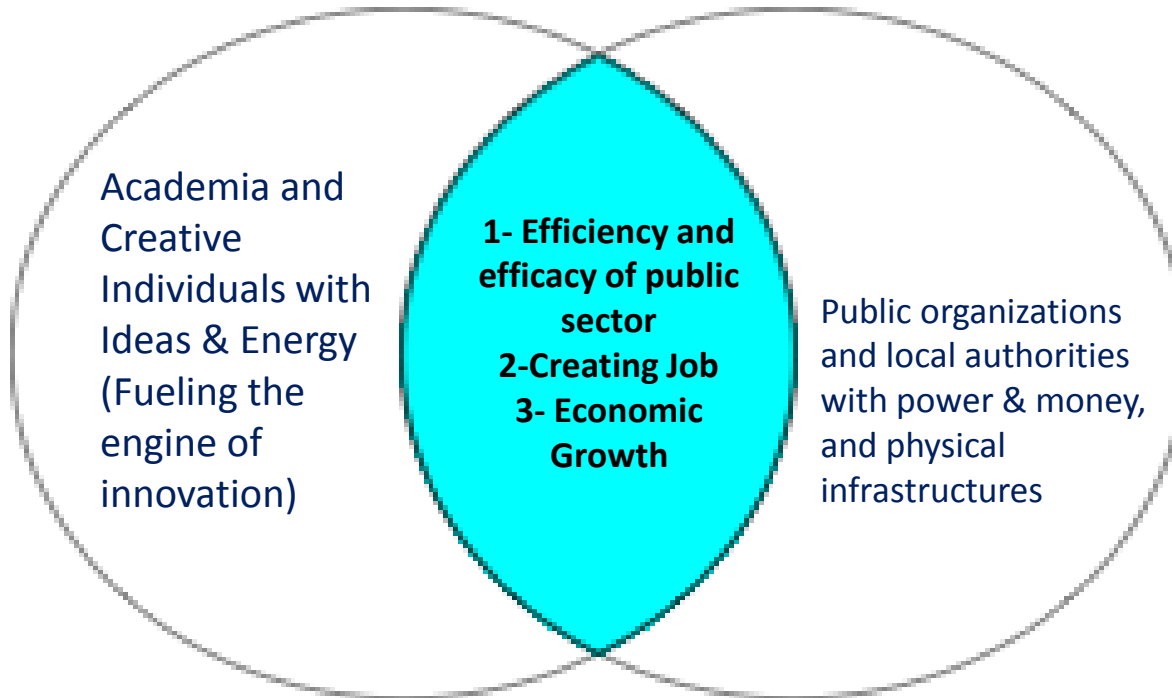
Academia and Creative Individuals with Ideas & Energy (Fueling the engine of innovation)

1- Efficiency and efficacy of public sector
2-Creating Job
3- Economic Growth

Public organizations and local authorities with power & money, and physical infrastructures